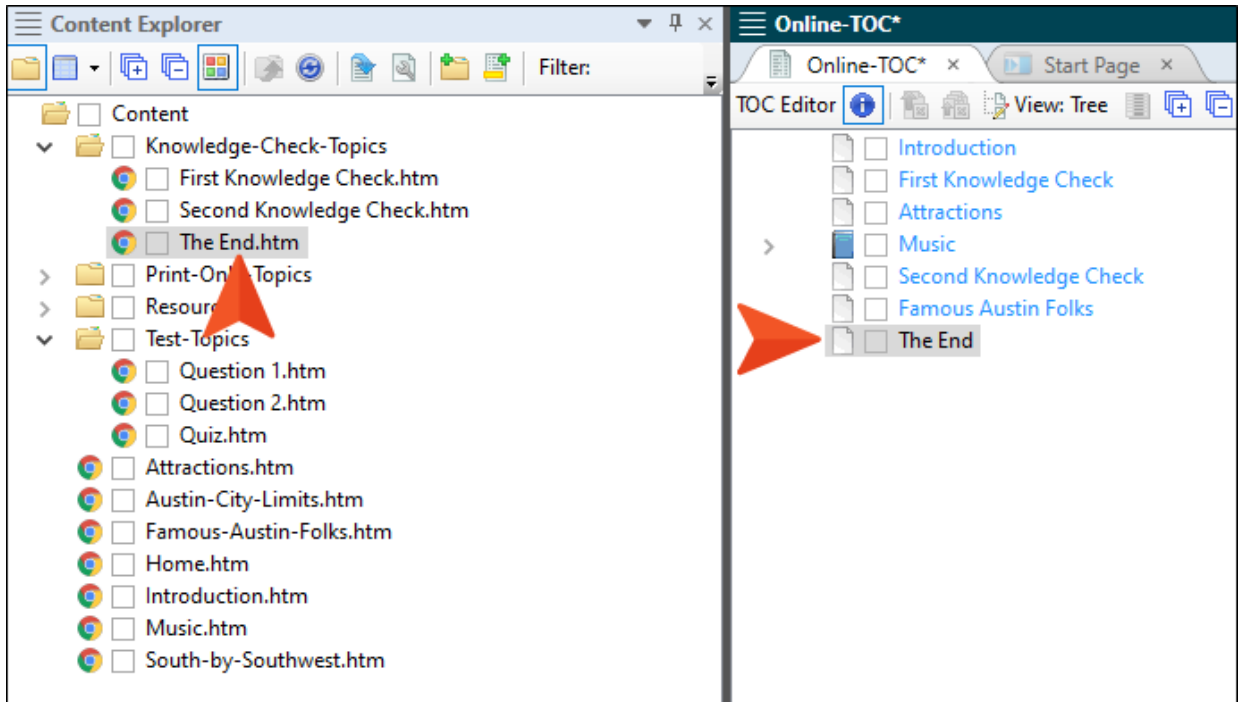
Content Explorer

Filter:

Content
Knowledge-Check-Topics
First Knowledge Check.htm
Second Knowledge Check.htm
The End.htm
Print-On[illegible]-Topics
Resour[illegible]
Test-Topics
Question 1.htm
Question 2.htm
Quiz.htm
Attractions.htm
Austin-City-Limits.htm
Famous-Austin-Folks.htm
Home.htm
Introduction.htm
Music.htm
South-by-Southwest.htm

Online-TOC*

Online-TOC* ×
Start Page ×

TOC Editor
View: Tree

Introduction
First Knowledge Check
Attractions
Music
Second Knowledge Check
Famous Austin Folks
The End